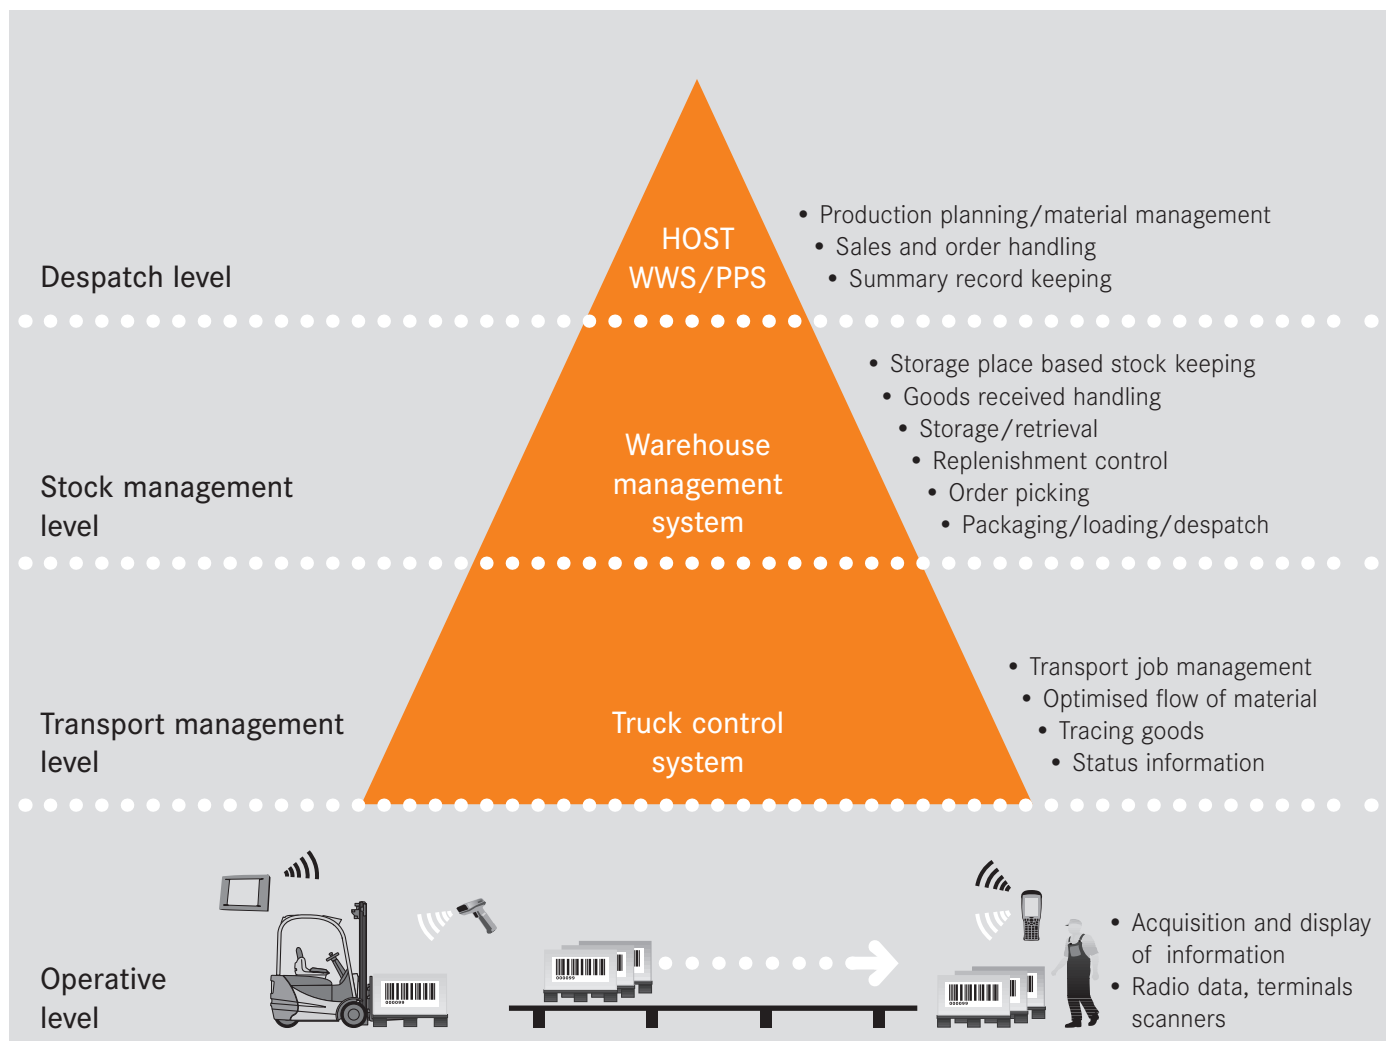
HOST
WWS/PPS

Despatch level

• Production planning/material management
• Sales and order handling
• Summary record keeping

Stock management level

Warehouse management system

• Storage place based stock keeping
• Goods received handling
• Storage/retrieval
• Replenishment control
• Order picking
• Packaging/loading/despatch

Transport management level

Truck control system

• Transport job management
• Optimised flow of material
• Tracing goods
• Status information

Operative level

• Acquisition and display of information
• Radio data, terminals scanners